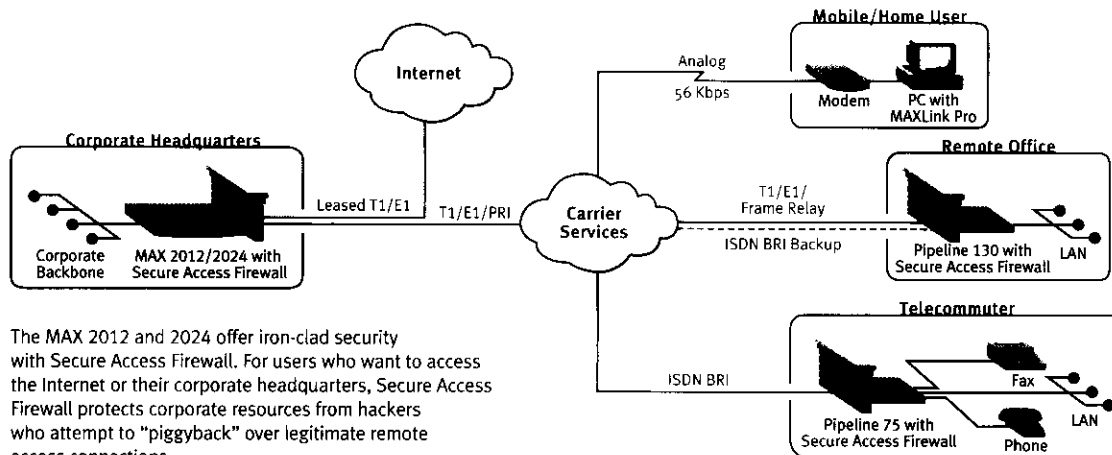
Internet

Corporate Headquarters

Corporate Backbone

MAX 2012/2024 with Secure Access Firewall

Leased T1/E1

T1/E1/PRI

Carrier Services

Analog

56 Kbps

Mobile/Home User

Modem

PC with MAXLink Pro

Remote Office

T1/E1/ Frame Relay

ISDN BRI Backup

Pipeline 130 with Secure Access Firewall

LAN

Telecommuter

ISDN BRI

Fax

LAN

Pipeline 75 with Secure Access Firewall

Phone

The MAX 2012 and 2024 offer iron-clad security with Secure Access Firewall. For users who want to access the Internet or their corporate headquarters, Secure Access Firewall protects corporate resources from hackers who attempt to "piggyback" over legitimate remote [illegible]